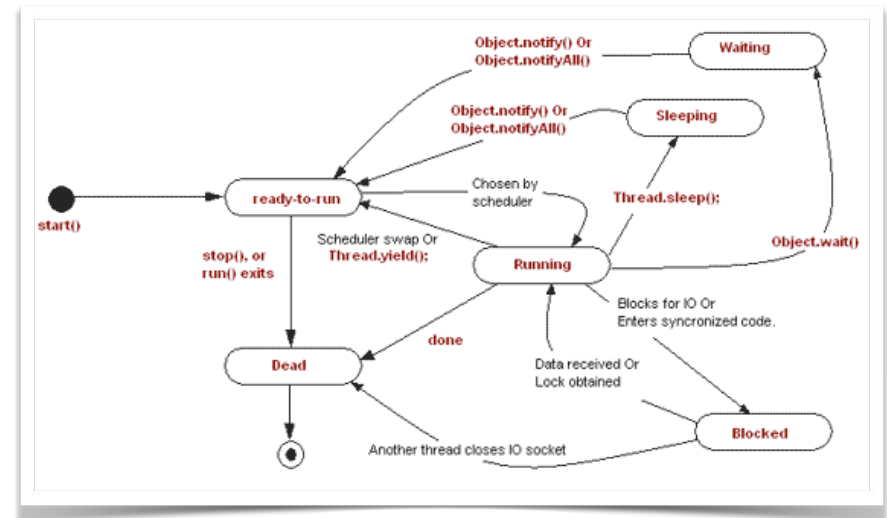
Object.notify() Or
Object.notifyAll()

Waiting

Object.notify() Or
Object.notifyAll()

Sleeping

start()

ready-to-run

Chosen by
scheduler

Thread.sleep();

Scheduler swap Or
Thread.yield();

Object.wait()

stop(), or
run() exits

Running

Blocks for IO Or
Enters syncronized code.

done

Dead

Data received Or
Lock obtained

Blocked

Another thread closes IO socket